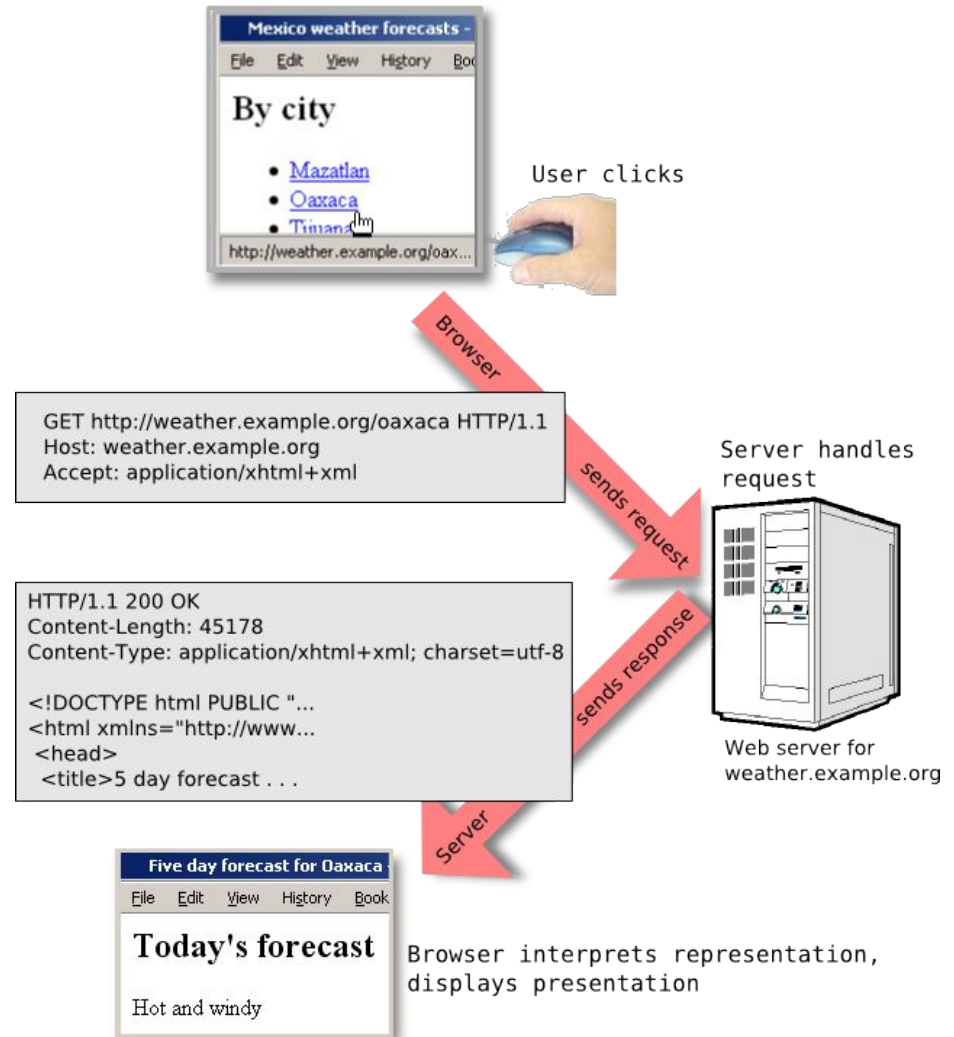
Mexico weather forecasts -

File Edit View History Boo

By city

- Mazatlan
- Oaxaca
- Tijuana

http://weather.example.org/oax...

User clicks

Browser sends request

GET http://weather.example.org/oaxaca HTTP/1.1
Host: weather.example.org
Accept: application/xhtml+xml

Server handles request

HTTP/1.1 200 OK
Content-Length: 45178
Content-Type: application/xhtml+xml; charset=utf-8

<!DOCTYPE html PUBLIC "...
<html xmlns="http://www...
<head>
<title>5 day forecast . . .

Server sends response

Web server for weather.example.org

Five day forecast for Oaxaca -

File Edit View History Book

Today's forecast

Hot and windy

Browser interprets representation, displays presentation